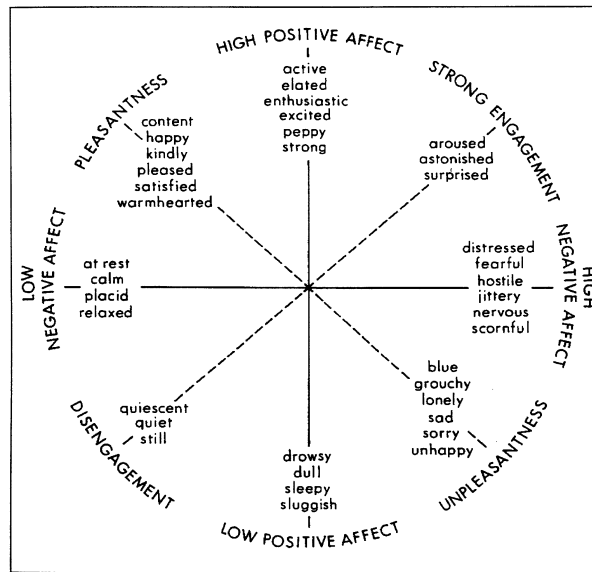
HIGH POSITIVE AFFECT

active
elated
enthusiastic
excited
peppy
strong

STRONG ENGAGEMENT

aroused
astonished
surprised

PLEASANTNESS

content
happy
kindly
pleased
satisfied
warmhearted

LOW NEGATIVE AFFECT

at rest
calm
placid
relaxed

HIGH NEGATIVE AFFECT

distressed
fearful
hostile
jittery
nervous
scornful

blue
grouchy
lonely
sad
sorry
unhappy

UNPLEASANTNESS

DISENGAGEMENT

quiescent
quiet
still

drowsy
dull
sleepy
sluggish

LOW POSITIVE AFFECT